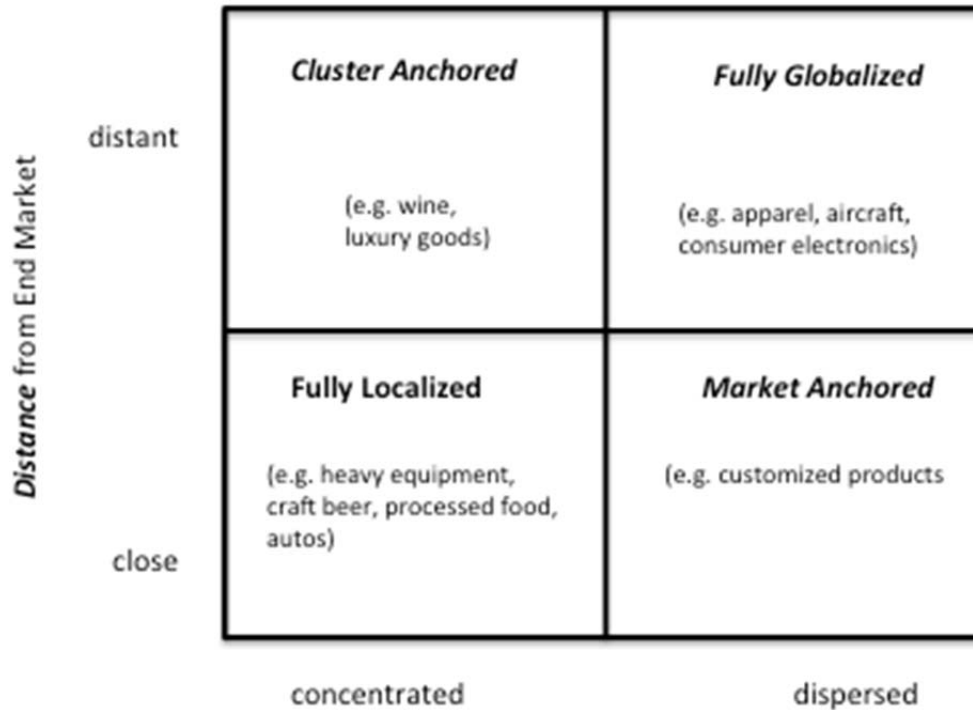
*Distance* from End Market

distant

close

| *Cluster Anchored* (e.g. wine, luxury goods) | *Fully Globalized* (e.g. apparel, aircraft, consumer electronics) |
|---|---|
| **Fully Localized** (e.g. heavy equipment, craft beer, processed food, autos) | *Market Anchored* (e.g. customized products |

concentrated

dispersed